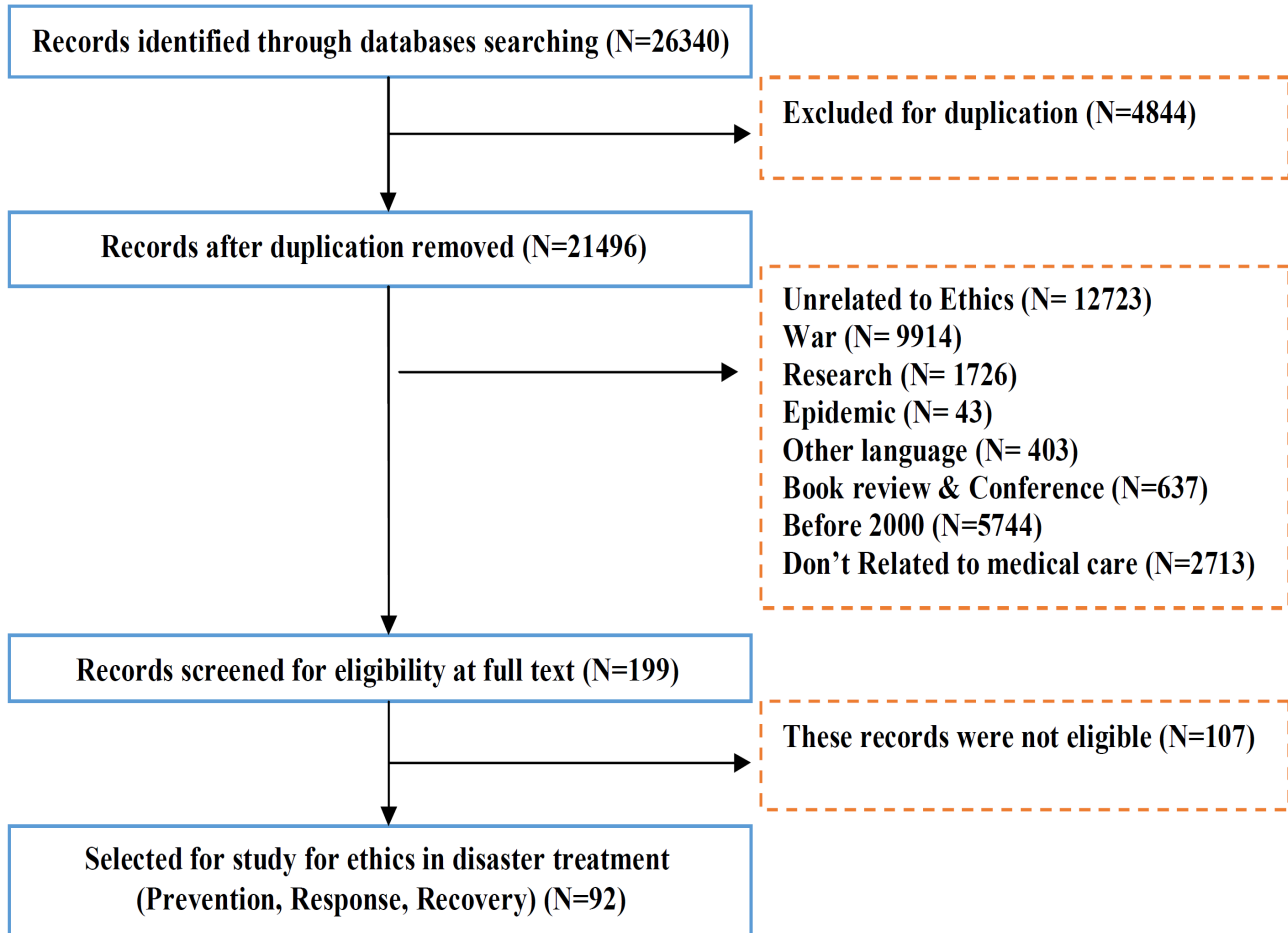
Records identified through databases searching (N=26340)

Excluded for duplication (N=4844)

Records after duplication removed (N=21496)

Unrelated to Ethics (N= 12723)
War (N= 9914)
Research (N= 1726)
Epidemic (N= 43)
Other language (N= 403)
Book review & Conference (N=637)
Before 2000 (N=5744)
Don't Related to medical care (N=2713)

Records screened for eligibility at full text (N=199)

These records were not eligible (N=107)

Selected for study for ethics in disaster treatment (Prevention, Response, Recovery) (N=92)